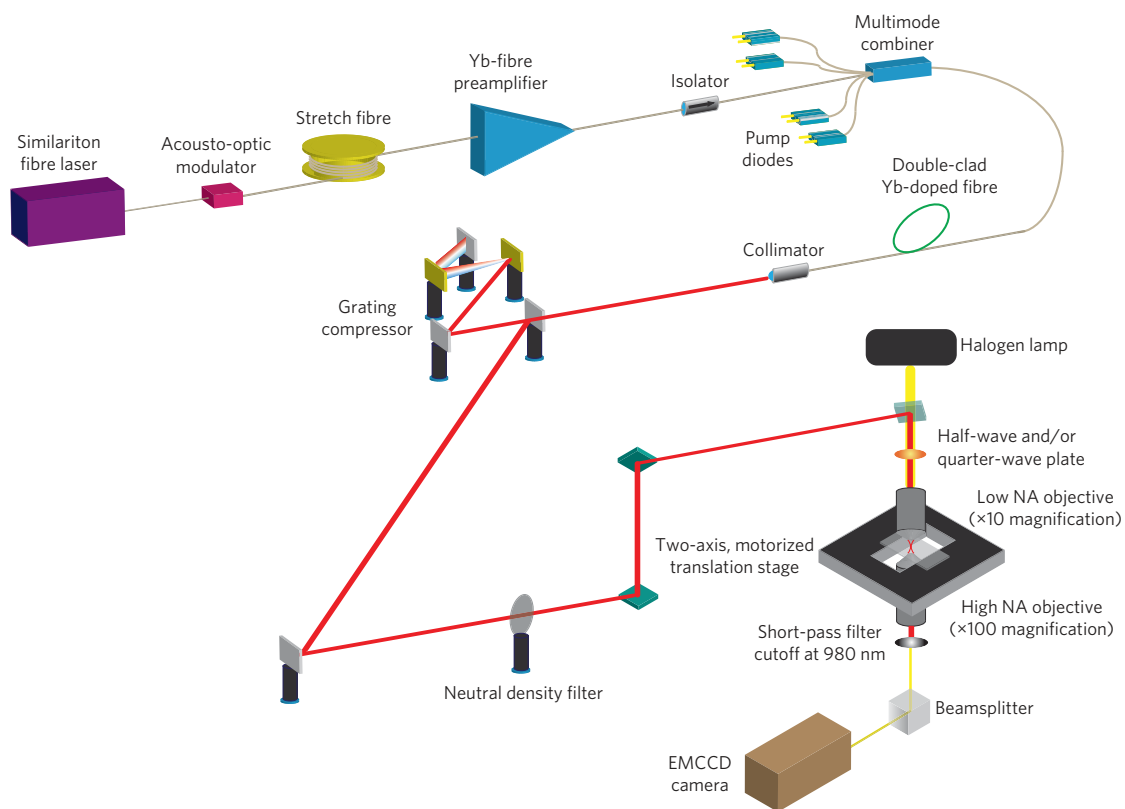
Multimode combiner

Yb-fibre preamplifier

Isolator

Stretch fibre

Similariton fibre laser

Acousto-optic modulator

Pump diodes

Double-clad Yb-doped fibre

Collimator

Grating compressor

Halogen lamp

Half-wave and/or quarter-wave plate

Low NA objective (×10 magnification)

Two-axis, motorized translation stage

High NA objective (×100 magnification)

Short-pass filter cutoff at 980 nm

Beamsplitter

Neutral density filter

EMCCD camera